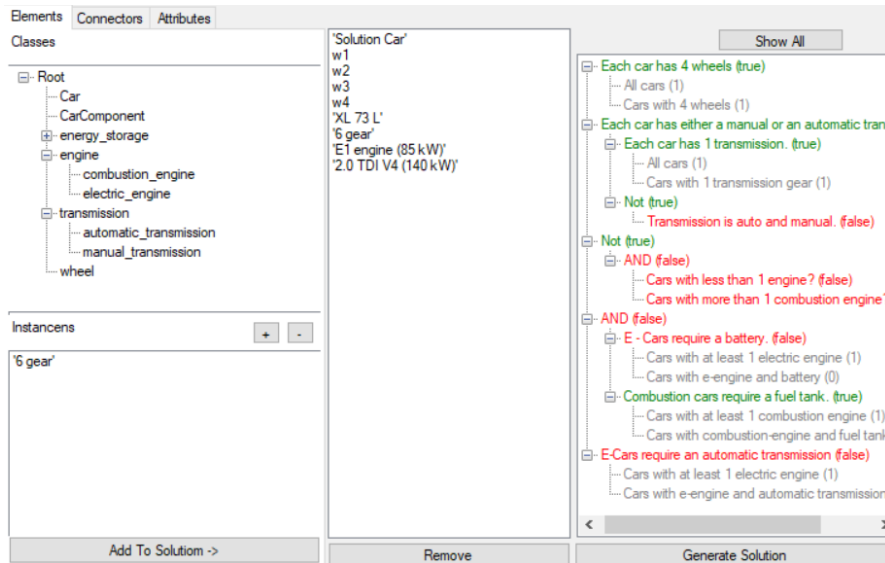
Elements | Connectors | Attributes

Classes

Root
Car
CarComponent
energy_storage
engine
combustion_engine
electric_engine
transmission
automatic_transmission
manual_transmission
wheel

Instancens
+ -
'6 gear'

Add To Solutiom ->

'Solution Car'
w1
w2
w3
w4
'XL 73 L'
'6 gear'
'E1 engine (85 kW)'
'2.0 TDI V4 (140 kW)'

Remove

Show All

Each car has 4 wheels (true)
All cars (1)
Cars with 4 wheels (1)
Each car has either a manual or an automatic tran
Each car has 1 transmission. (true)
All cars (1)
Cars with 1 transmission gear (1)
Not (true)
Transmission is auto and manual. (false)
Not (true)
AND (false)
Cars with less than 1 engine? (false)
Cars with more than 1 combustion engine
AND (false)
E - Cars require a battery. (false)
Cars with at least 1 electric engine (1)
Cars with e-engine and battery (0)
Combustion cars require a fuel tank. (true)
Cars with at least 1 combustion engine (1
Cars with combustion-engine and fuel tank
E-Cars require an automatic transmission (false)
Cars with at least 1 electric engine (1)
Cars with e-engine and automatic transmission

Generate Solution